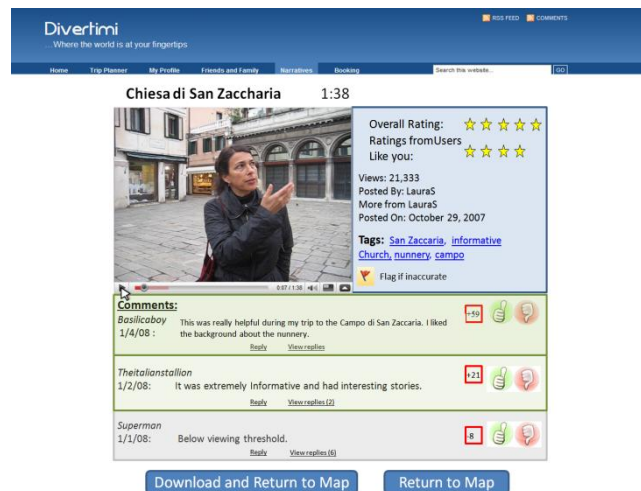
Divertimi
...Where the world is at your fingertips

RSS FEED COMMENTS

Home Trip Planner My Profile Friends and Family Narratives Booking Search this website... GO

Chiesa di San Zaccaria 1:38

0:07 / 1:38

Overall Rating:
Ratings fromUsers Like you:

Views: 21,333
Posted By: LauraS
More from LauraS
Posted On: October 29, 2007

Tags: San Zaccaria, informative Church, nunnery, campo

Flag if inaccurate

Comments:

Basilicaboy
1/4/08 : This was really helpful during my trip to the Campo di San Zaccaria. I liked the background about the nunnery.
Reply View replies
+59

Theitalianstallion
1/2/08: It was extremely Informative and had interesting stories.
Reply View replies (2)
+21

Superman
1/1/08: Below viewing threshold.
Reply View replies (6)
8

Download and Return to Map Return to Map